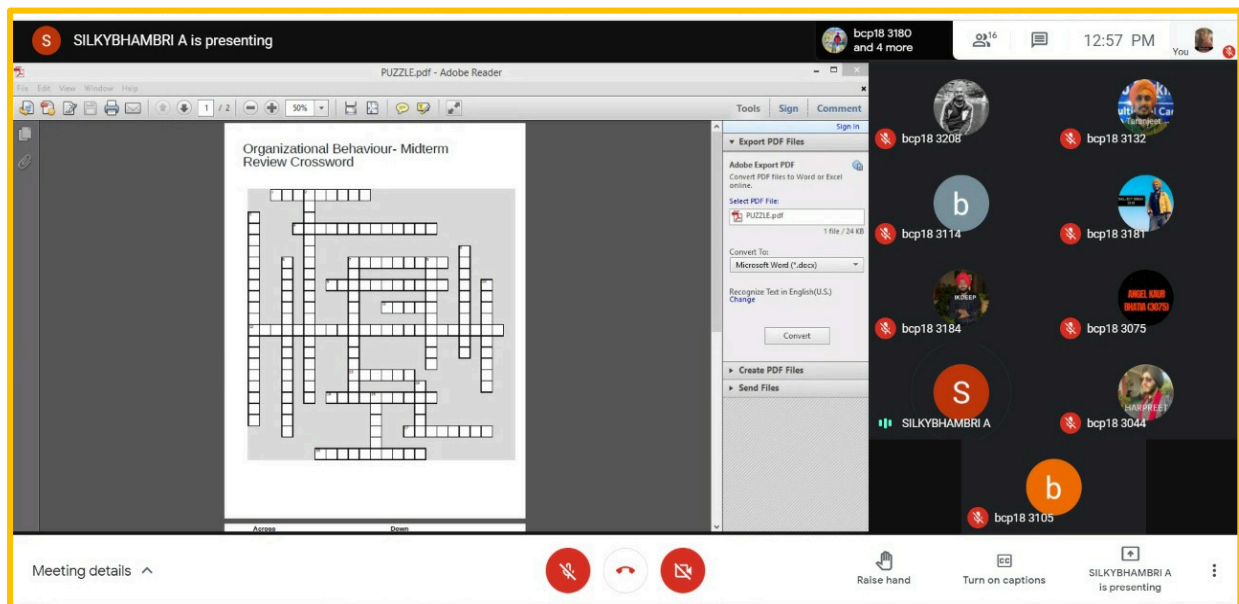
S SILKYBHAMBRI A is presenting

bcp18 3180 and 4 more

16

12:57 PM

You

PUZZLE.pdf - Adobe Reader

File Edit View Window Help

1 / 2 50%

Tools Sign Comment

Sign In

Organizational Behaviour- Midterm Review Crossword

Export PDF Files

Adobe Export PDF

Convert PDF files to Word or Excel online.

Select PDF File:

PUZZLE.pdf

1 file / 24 KB

Convert To:

Microsoft Word (*.docx)

Recognize Text in English(U.S.)

Change

Convert

Create PDF Files

Send Files

Across Down

bcp18 3208

bcp18 3132

bcp18 3114

bcp18 3181

bcp18 3184

bcp18 3075

SILKYBHAMBRI A

bcp18 3044

bcp18 3105

Meeting details

Raise hand

Turn on captions

SILKYBHAMBRI A is presenting